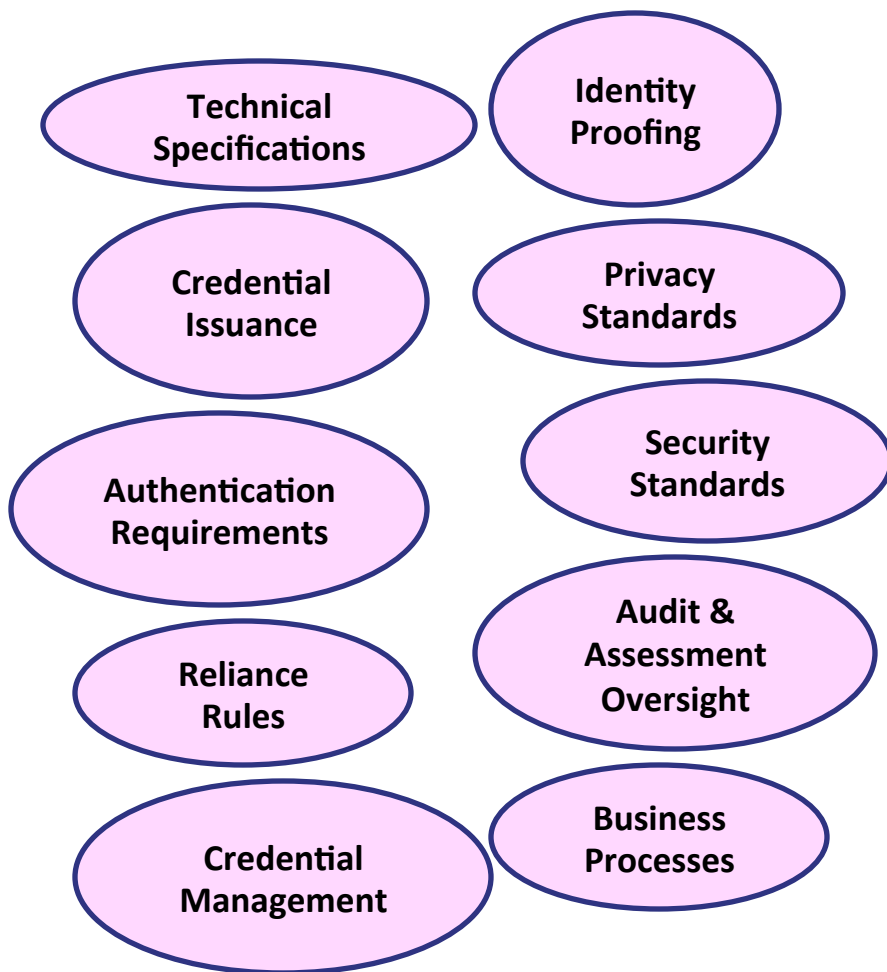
Technical Specifications

Identity Proofing

Credential Issuance

Privacy Standards

Authentication Requirements

Security Standards

Audit & Assessment Oversight

Reliance Rules

Business Processes

Credential Management